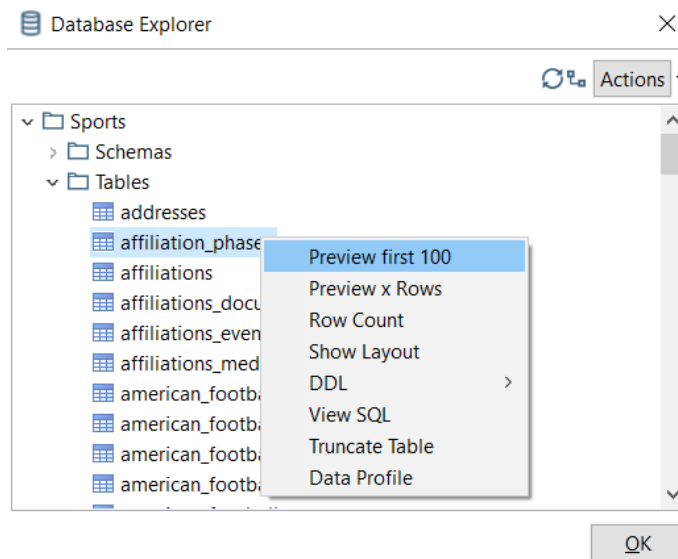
Database Explorer

Actions

Sports
Schemas
Tables
addresses
affiliation_phase
affiliations
affiliations_docu
affiliations_even
affiliations_med
american_footba
american_footba
american_footba
american_footba

Preview first 100
Preview x Rows
Row Count
Show Layout
DDL
View SQL
Truncate Table
Data Profile

OK